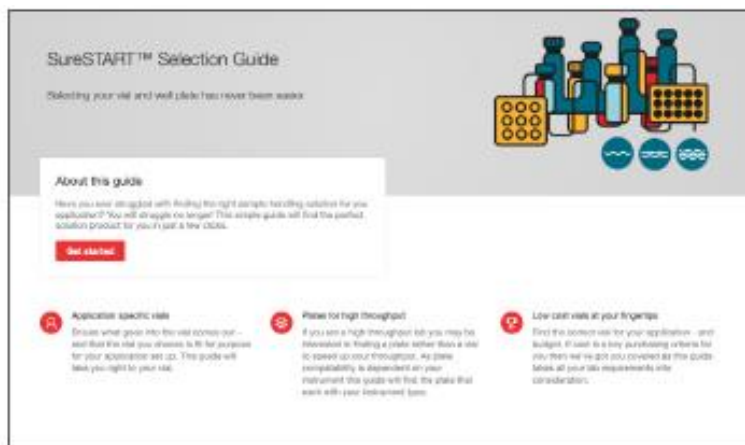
SureSTART™ Selection Guide

Selecting your vial and well plate has never been easier

About this guide

Have you ever struggled with finding the right sample handling solution for your application? You will struggle no longer! This simple guide will find the perfect solution product for you in just a few clicks.

Get started

Application specific vials

Ensure what goes into the vial comes out – and that the vial you choose is fit for purpose for your application set up. This guide will take you right to your vial.

Plates for high throughput

If you are a high throughput lab you may be interested in finding a plate rather than a vial to speed up your throughput. As plate compatability is dependent on your instrument this guide will find the plate that work with your instrument type.

Low cost vials at your fingertips

Find the correct vial for your application – and budget. If cost is a key purchasing criteria for you then we've got you covered as this guide takes all your lab requirements into consideration.